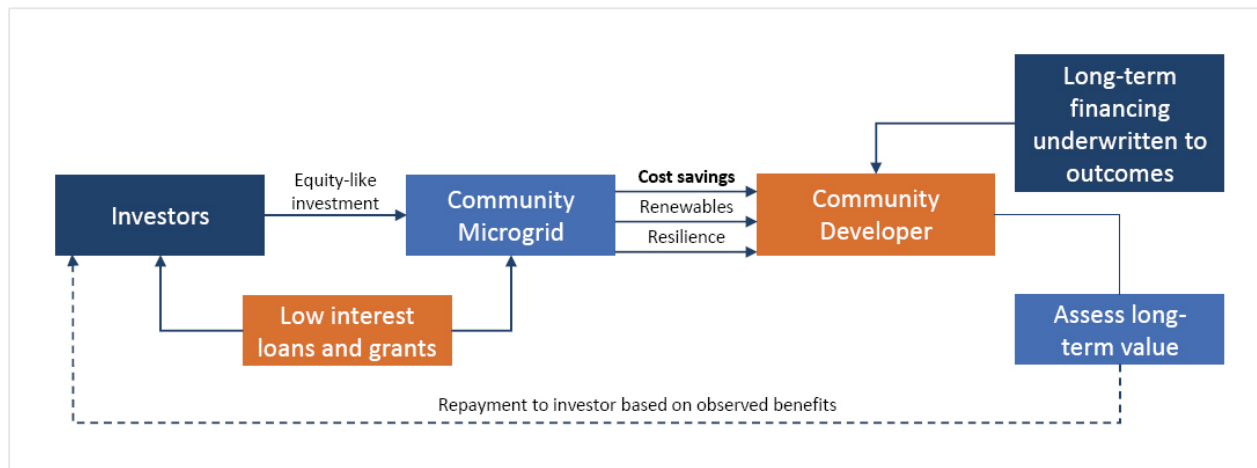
Long-term financing underwritten to outcomes

Investors

Equity-like investment

Community Microgrid

Cost savings

Renewables

Resilience

Community Developer

Low interest loans and grants

Assess long-term value

Repayment to investor based on observed benefits